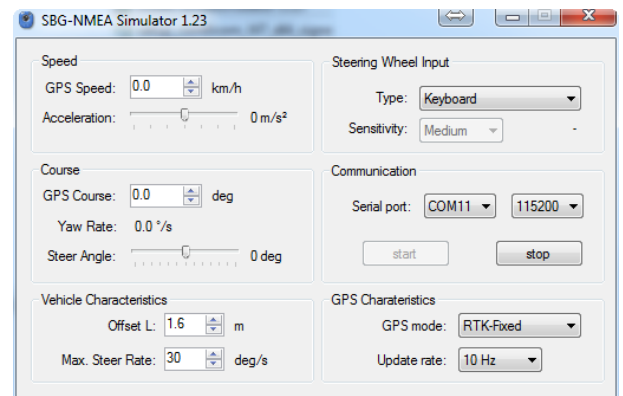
SBG-NMEA Simulator 1.23

Speed
GPS Speed: 0.0 km/h
Acceleration: 0 m/s²

Course
GPS Course: 0.0 deg
Yaw Rate: 0.0 °/s
Steer Angle: 0 deg

Vehicle Characteristics
Offset L: 1.6 m
Max. Steer Rate: 30 deg/s

Steering Wheel Input
Type: Keyboard
Sensitivity: Medium -

Communication
Serial port: COM11 115200
start stop

GPS Charateristics
GPS mode: RTK-Fixed
Update rate: 10 Hz